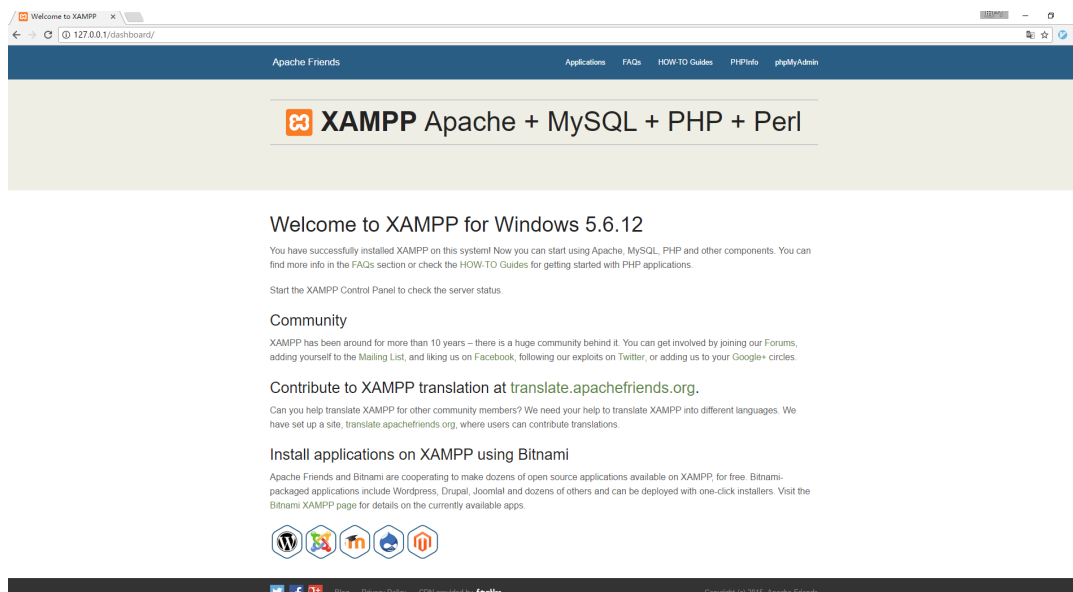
Welcome to XAMPP ×

127.0.0.1/dashboard/

Apache Friends

Applications FAQs HOW-TO Guides PHPInfo phpMyAdmin

XAMPP Apache + MySQL + PHP + Perl

Welcome to XAMPP for Windows 5.6.12

You have successfully installed XAMPP on this system! Now you can start using Apache, MySQL, PHP and other components. You can find more info in the FAQs section or check the HOW-TO Guides for getting started with PHP applications.

Start the XAMPP Control Panel to check the server status.

Community

XAMPP has been around for more than 10 years – there is a huge community behind it. You can get involved by joining our Forums, adding yourself to the Mailing List, and liking us on Facebook, following our exploits on Twitter, or adding us to your Google+ circles.

Contribute to XAMPP translation at translate.apachefriends.org.

Can you help translate XAMPP for other community members? We need your help to translate XAMPP into different languages. We have set up a site, translate.apachefriends.org, where users can contribute translations.

Install applications on XAMPP using Bitnami

Apache Friends and Bitnami are cooperating to make dozens of open source applications available on XAMPP, for free. Bitnami-packaged applications include Wordpress, Drupal, Joomla! and dozens of others and can be deployed with one-click installers. Visit the Bitnami XAMPP page for details on the currently available apps.

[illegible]